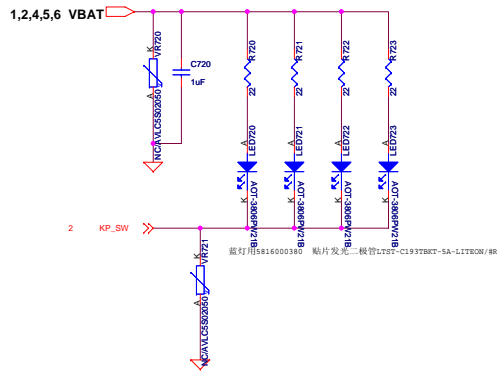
1,2,4,5,6 VBAT

K
VR720
NC/AVLC5S02050
A

C720
1uF

R720
22
R721
22
R722
22
R723
22

A
LED720
K
AOT-3806PW21B

A
LED721
K
AOT-3806PW21B

A
LED722
K
AOT-3806PW21B

A
LED723
K
AOT-3806PW21B

2 KP_SW

K
VR721
NC/AVLC5S02050
A

蓝灯用5816000380 贴片发光二极管LTST-C193TBKT-5A-LITEON/#R